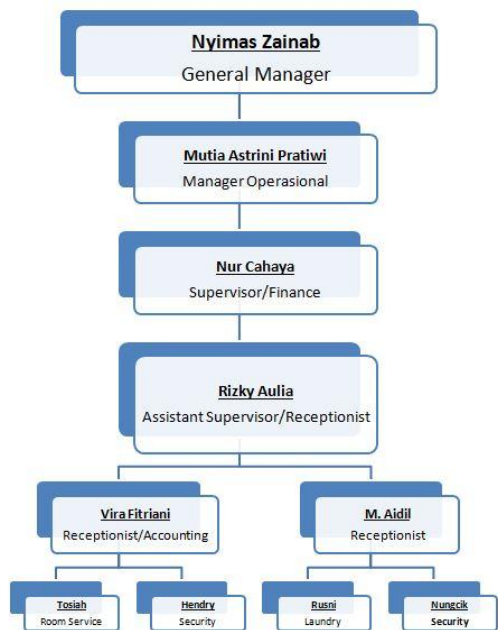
Nyimas Zainab
General Manager

Mutia Astrini Pratiwi
Manager Operasional

Nur Cahaya
Supervisor/Finance

Rizky Aulia
Assistant Supervisor/Receptionist

Vira Fitriani
Receptionist/Accounting

M. Aidil
Receptionist

Tosiah
Room Service

Hendry
Security

Rusni
Laundry

Nungcik
Security